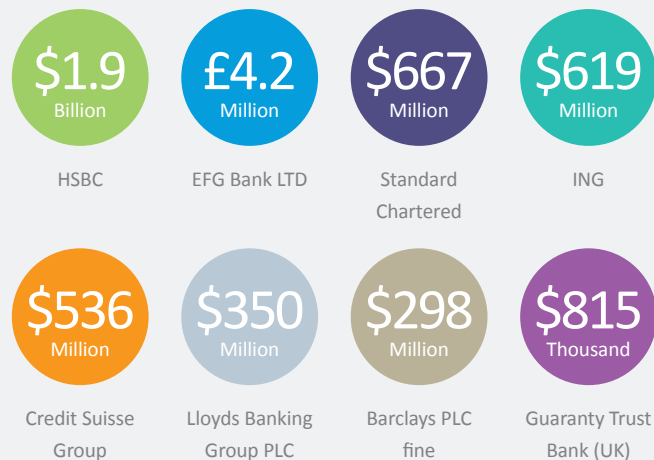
$1.9
Billion

HSBC

£4.2
Million

EFG Bank LTD

$667
Million

Standard Chartered

$619
Million

ING

$536
Million

Credit Suisse Group

$350
Million

Lloyds Banking Group PLC

$298
Million

Barclays PLC fine

$815
Thousand

Guaranty Trust Bank (UK)